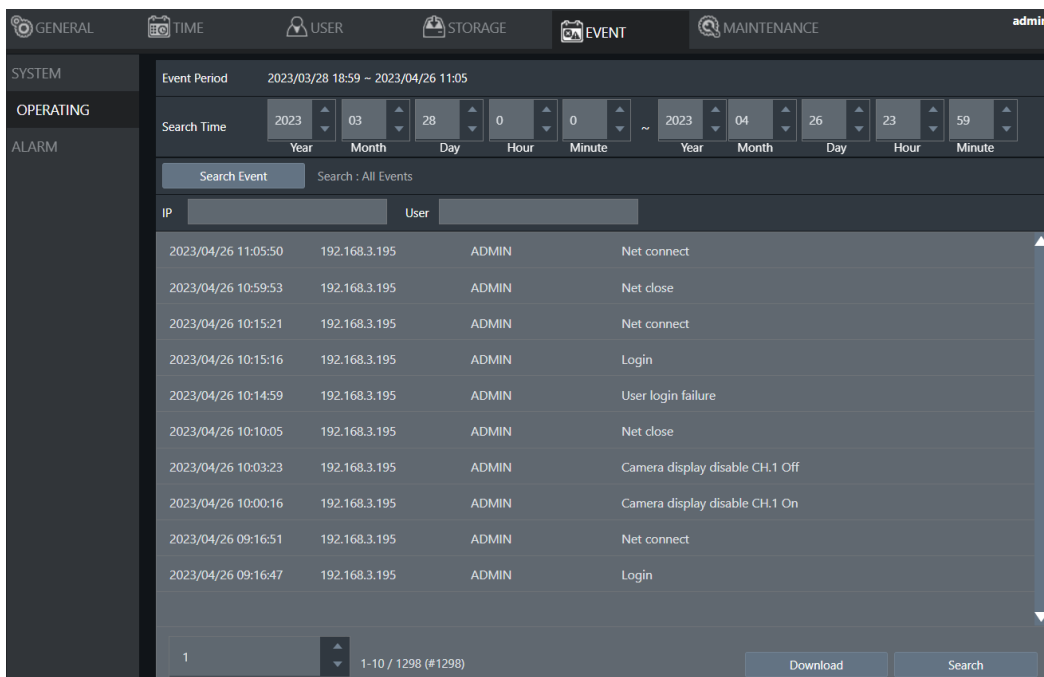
GENERAL TIME USER STORAGE EVENT MAINTENANCE admi

SYSTEM
OPERATING
ALARM

Event Period 2023/03/28 18:59 ~ 2023/04/26 11:05

Search Time 2023 Year 03 Month 28 Day 0 Hour 0 Minute ~ 2023 Year 04 Month 26 Day 23 Hour 59 Minute

Search Event Search : All Events

IP User

| | | | |
|---|---|---|---|
| 2023/04/26 11:05:50 | 192.168.3.195 | ADMIN | Net connect |
| 2023/04/26 10:59:53 | 192.168.3.195 | ADMIN | Net close |
| 2023/04/26 10:15:21 | 192.168.3.195 | ADMIN | Net connect |
| 2023/04/26 10:15:16 | 192.168.3.195 | ADMIN | Login |
| 2023/04/26 10:14:59 | 192.168.3.195 | ADMIN | User login failure |
| 2023/04/26 10:10:05 | 192.168.3.195 | ADMIN | Net close |
| 2023/04/26 10:03:23 | 192.168.3.195 | ADMIN | Camera display disable CH.1 Off |
| 2023/04/26 10:00:16 | 192.168.3.195 | ADMIN | Camera display disable CH.1 On |
| 2023/04/26 09:16:51 | 192.168.3.195 | ADMIN | Net connect |
| 2023/04/26 09:16:47 | 192.168.3.195 | ADMIN | Login |

1 1-10 / 1298 (#1298) Download Search